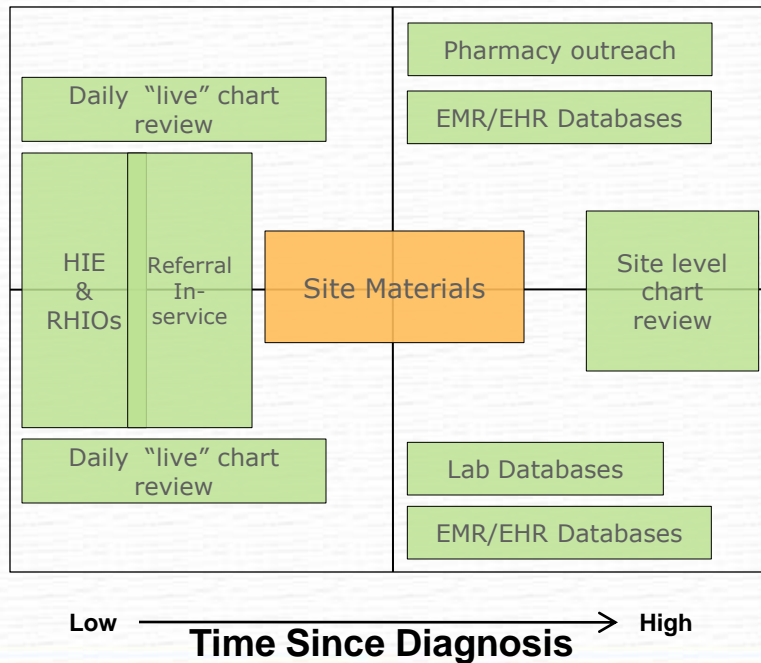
Pharmacy outreach

Daily "live" chart review

EMR/EHR Databases

HIE & RHIOs

Referral In-service

Site Materials

Site level chart review

Daily "live" chart review

Lab Databases

EMR/EHR Databases

Low

High

Time Since Diagnosis